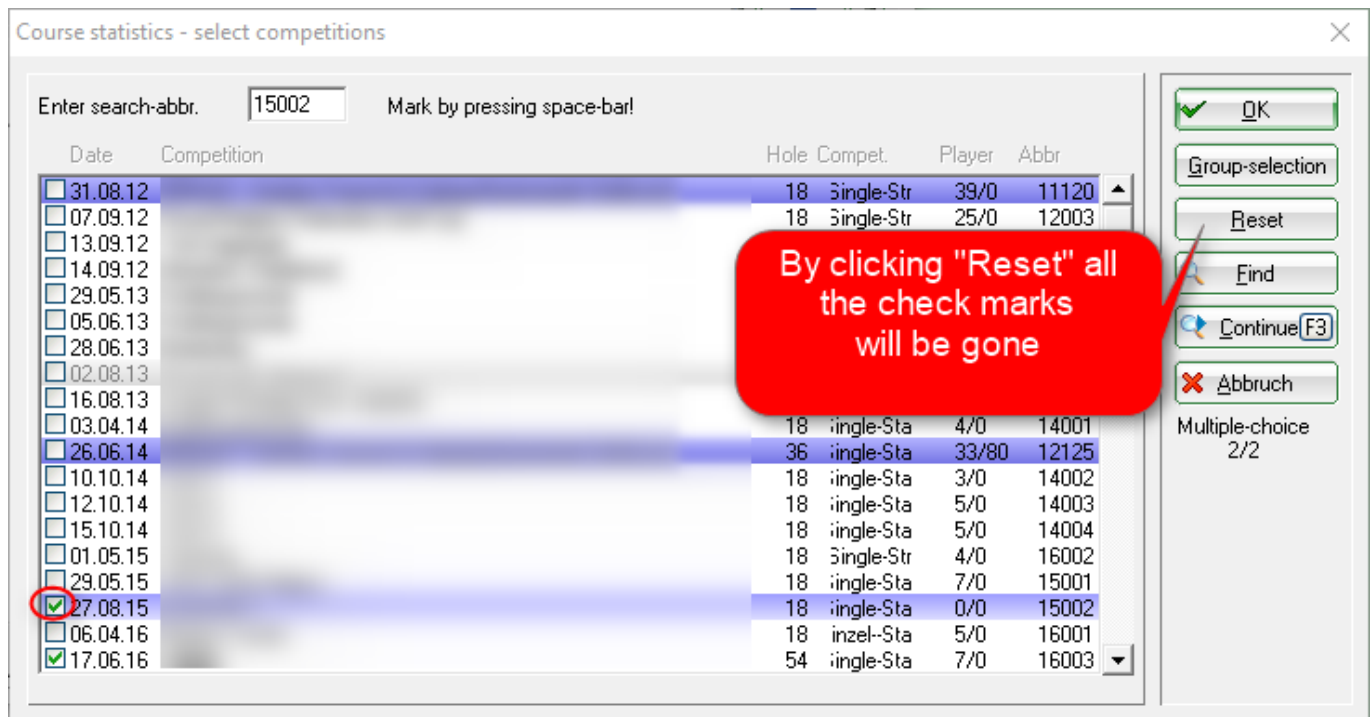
Course statistics - select competitions

Enter search-abbr. 15002 Mark by pressing space-bar!

| Date | Competition | Hole | Compet. | Player | Abbr |
|---|---|---|---|---|---|
| 31.08.12 | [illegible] | 18 | Single-Str | 39/0 | 11120 |
| 07.09.12 | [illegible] | 18 | Single-Str | 25/0 | 12003 |
| 13.09.12 | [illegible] | | | | |
| 14.09.12 | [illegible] | | | | |
| 29.05.13 | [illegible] | | | | |
| 05.06.13 | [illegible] | | | | |
| 28.06.13 | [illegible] | | | | |
| 02.08.13 | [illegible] | | | | |
| 16.08.13 | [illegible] | | | | |
| 03.04.14 | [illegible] | 18 | Single-Sta | 4/0 | 14001 |
| 26.06.14 | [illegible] | 36 | Single-Sta | 33/80 | 12125 |
| 10.10.14 | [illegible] | 18 | Single-Sta | 3/0 | 14002 |
| 12.10.14 | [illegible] | 18 | Single-Sta | 5/0 | 14003 |
| 15.10.14 | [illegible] | 18 | Single-Sta | 5/0 | 14004 |
| 01.05.15 | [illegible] | 18 | Single-Str | 4/0 | 16002 |
| 29.05.15 | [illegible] | 18 | Single-Sta | 7/0 | 15001 |
| 27.08.15 | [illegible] | 18 | Single-Sta | 0/0 | 15002 |
| 06.04.16 | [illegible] | 18 | Einzel--Sta | 5/0 | 16001 |
| 17.06.16 | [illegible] | 54 | Single-Sta | 7/0 | 16003 |

OK
Group-selection
Reset
Find
Continue F3
Abbruch
Multiple-choice 2/2

By clicking "Reset" all the check marks will be gone